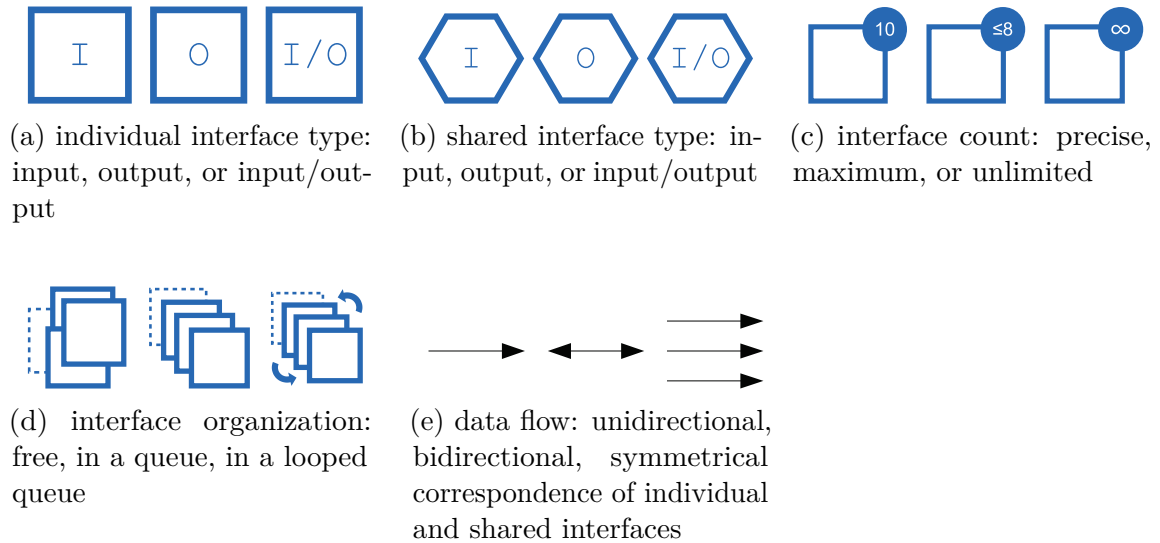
I O I/O

(a) individual interface type: input, output, or input/output

I O I/O

(b) shared interface type: input, output, or input/output

10 ≤8 ∞

(c) interface count: precise, maximum, or unlimited

(d) interface organization: free, in a queue, in a looped queue

(e) data flow: unidirectional, bidirectional, symmetrical correspondence of individual and shared interfaces